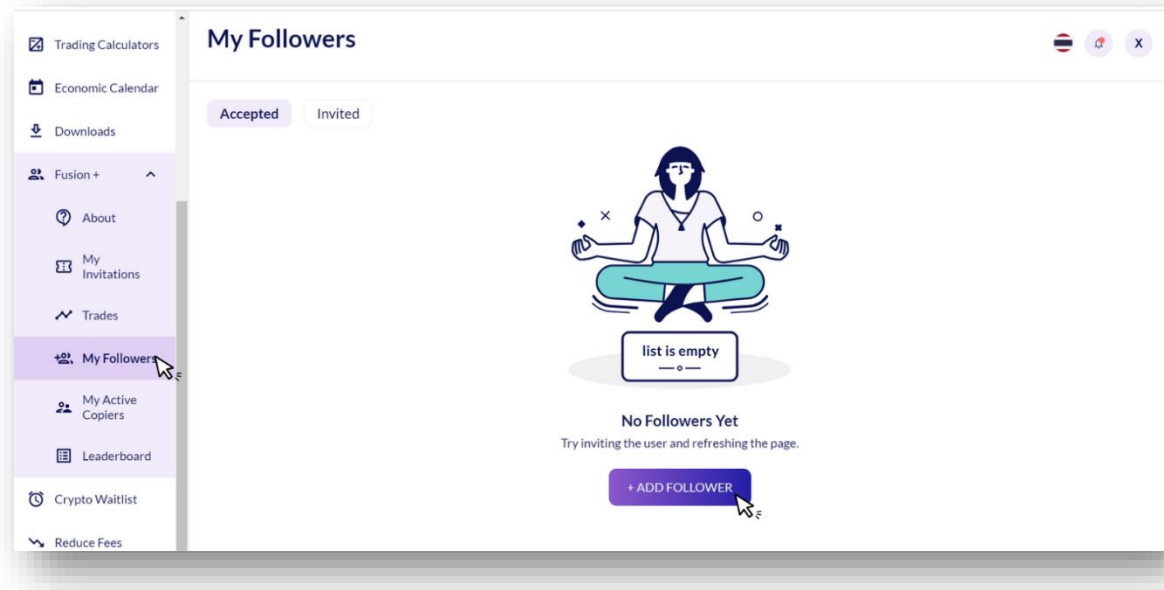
Trading Calculators

Economic Calendar

Downloads

Fusion +

About

My Invitations

Trades

My Followers

My Active Copiers

Leaderboard

Crypto Waitlist

Reduce Fees

My Followers

X

Accepted

Invited

list is empty

No Followers Yet

Try inviting the user and refreshing the page.

+ ADD FOLLOWER